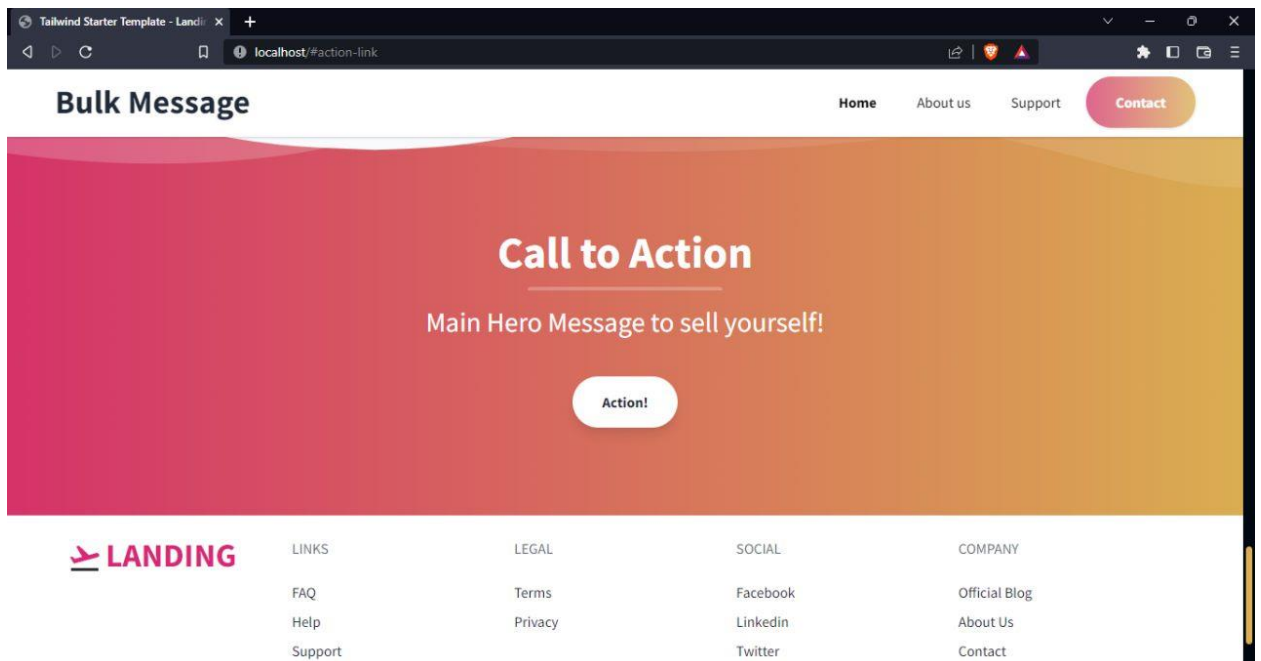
Tailwind Starter Template - Landi ×
+
localhost/#action-link

Bulk Message

Home
About us
Support
Contact

Call to Action

Main Hero Message to sell yourself!

Action!

LANDING

LINKS
FAQ
Help
Support

LEGAL
Terms
Privacy

SOCIAL
Facebook
Linkedin
Twitter

COMPANY
Official Blog
About Us
Contact